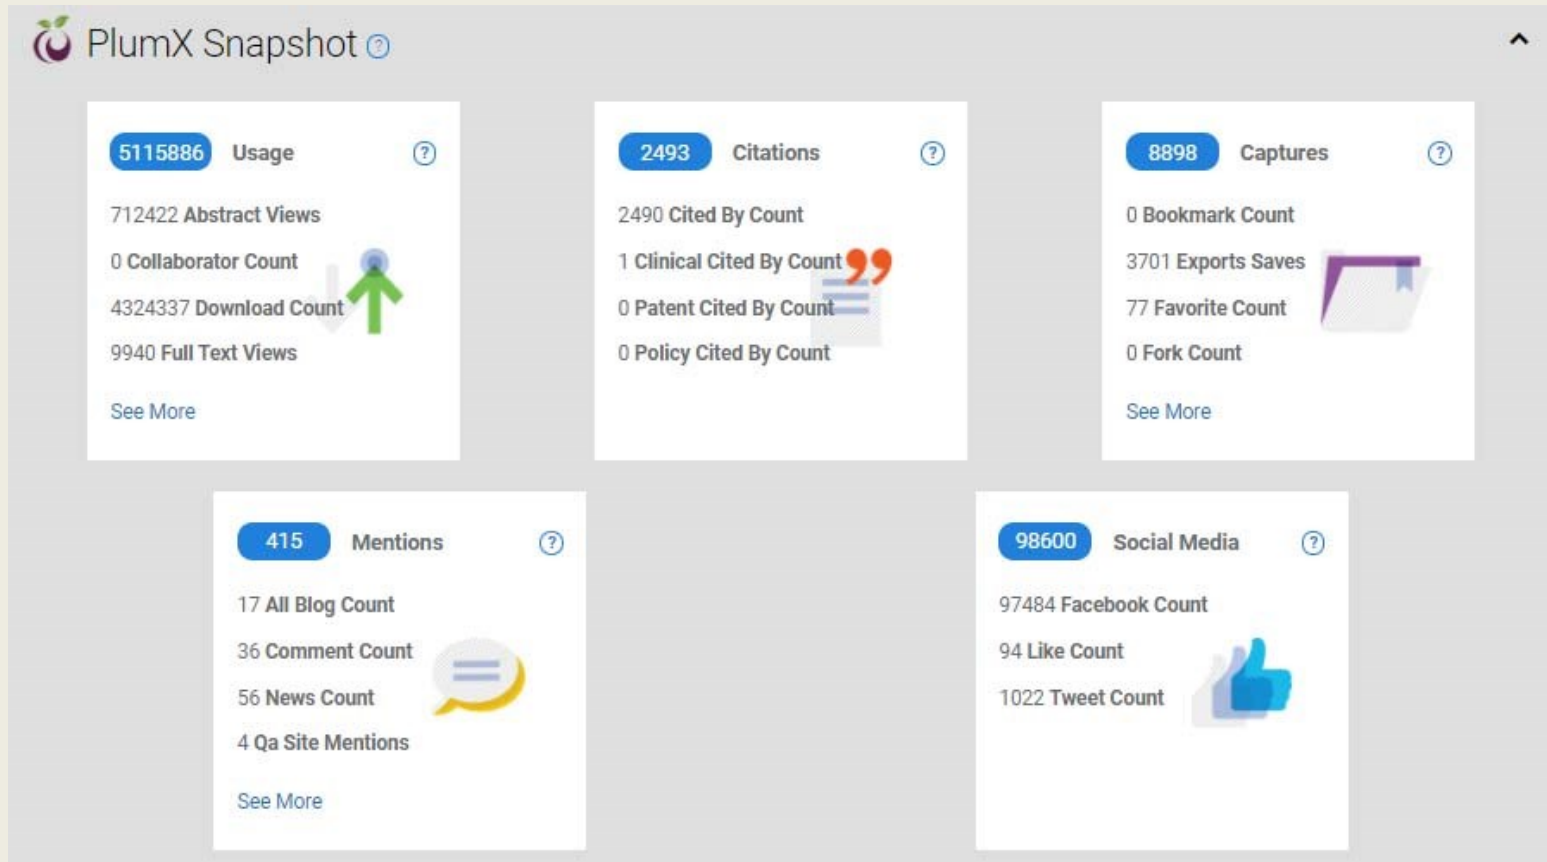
PlumX Snapshot ?

5115886 Usage ?

712422 Abstract Views

0 Collaborator Count

4324337 Download Count

9940 Full Text Views

See More

2493 Citations ?

2490 Cited By Count

1 Clinical Cited By Count

0 Patent Cited By Count

0 Policy Cited By Count

8898 Captures ?

0 Bookmark Count

3701 Exports Saves

77 Favorite Count

0 Fork Count

See More

415 Mentions ?

17 All Blog Count

36 Comment Count

56 News Count

4 Qa Site Mentions

See More

98600 Social Media ?

97484 Facebook Count

94 Like Count

1022 Tweet Count